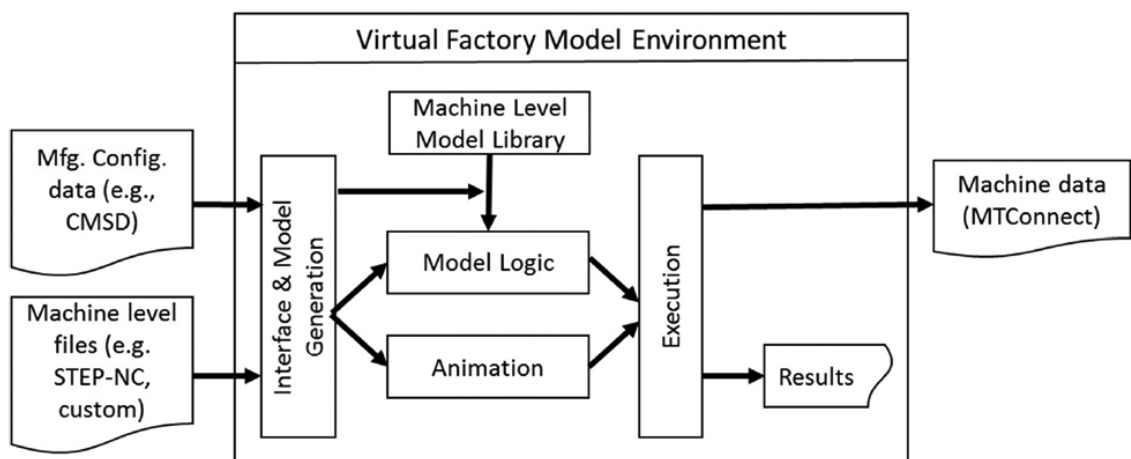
Virtual Factory Model Environment

Mfg. Config. data (e.g., CMSD)

Machine level files (e.g. STEP-NC, custom)

Interface & Model Generation

Machine Level Model Library

Model Logic

Animation

Execution

Results

Machine data (MTConnect)